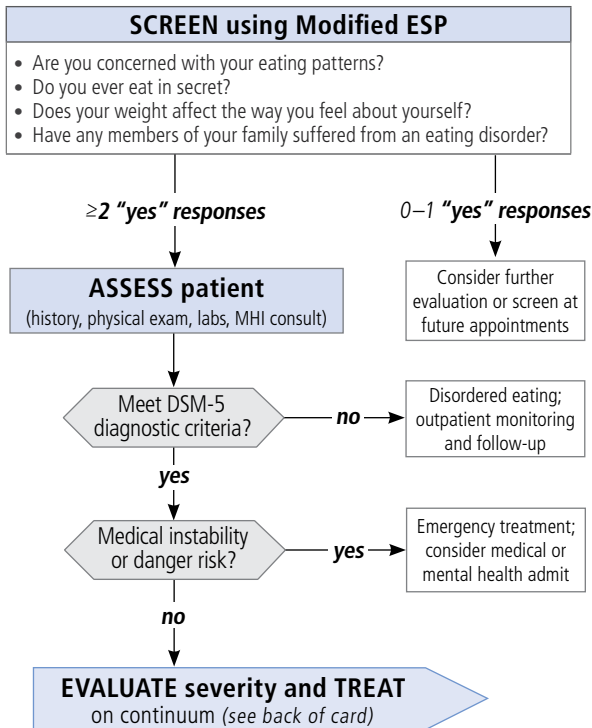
SCREEN using Modified ESP

- Are you concerned with your eating patterns?
- Do you ever eat in secret?
- Does your weight affect the way you feel about yourself?
- Have any members of your family suffered from an eating disorder?

≥2 "yes" responses

0–1 "yes" responses

Consider further evaluation or screen at future appointments

ASSESS patient
(history, physical exam, labs, MHI consult)

Meet DSM-5 diagnostic criteria?

no

Disordered eating; outpatient monitoring and follow-up

yes

Medical instability or danger risk?

yes

Emergency treatment; consider medical or mental health admit

no

EVALUATE severity and TREAT
on continuum (see back of card)